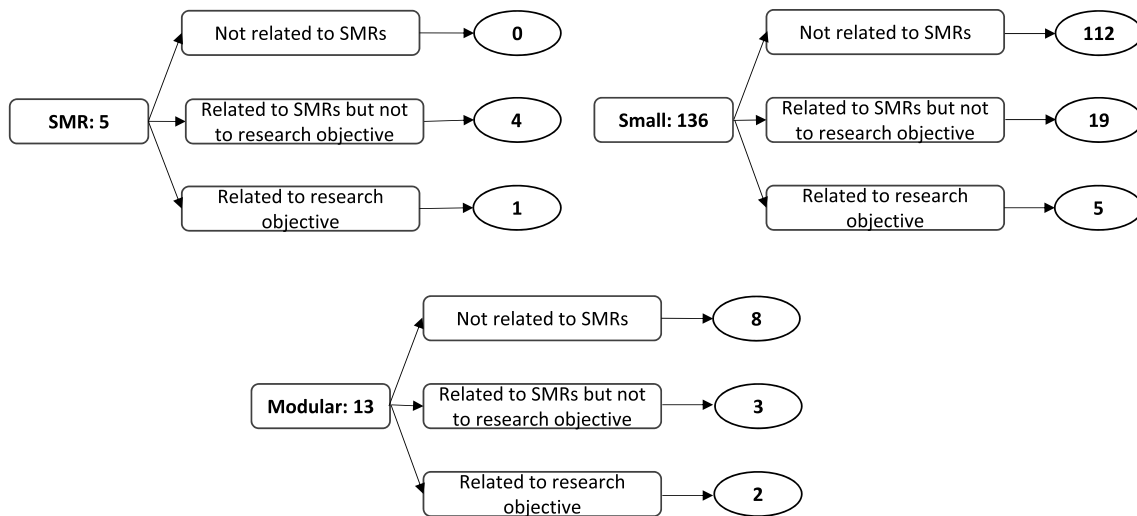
SMR: 5

Not related to SMRs

0

Related to SMRs but not to research objective

4

Related to research objective

1

Small: 136

Not related to SMRs

112

Related to SMRs but not to research objective

19

Related to research objective

5

Modular: 13

Not related to SMRs

8

Related to SMRs but not to research objective

3

Related to research objective

2